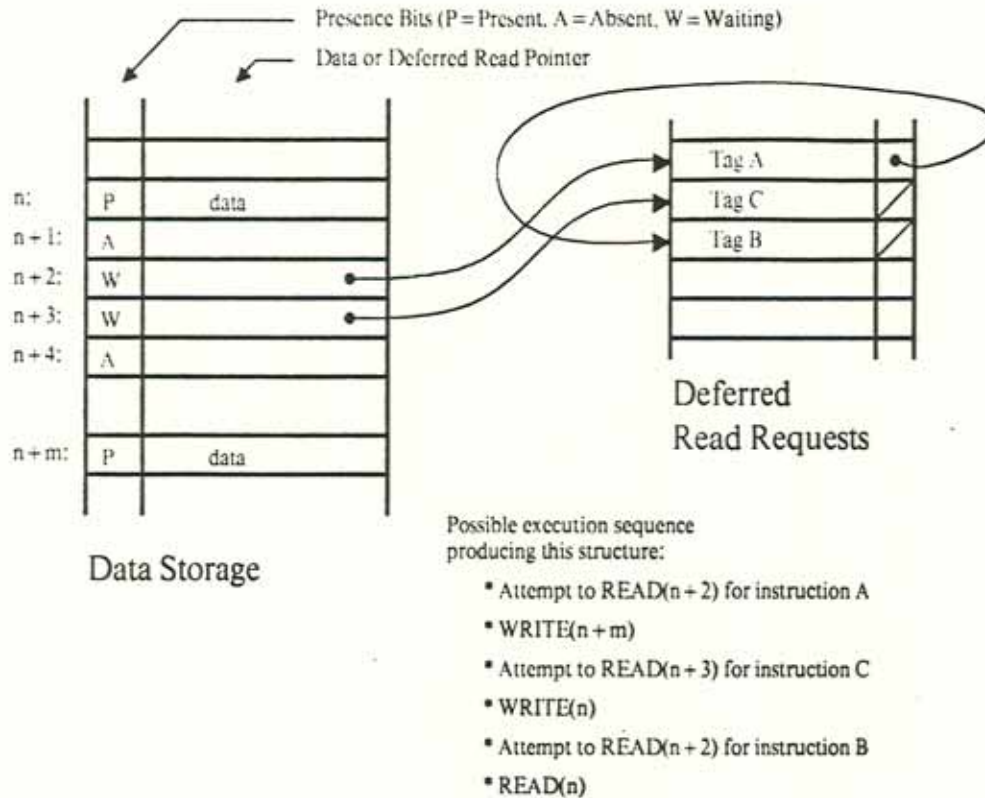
Presence Bits (P = Present, A = Absent, W = Waiting)

Data or Deferred Read Pointer

n: P data
n + 1: A
n + 2: W
n + 3: W
n + 4: A
n + m: P data

Data Storage

Tag A
Tag C
Tag B

Deferred Read Requests

Possible execution sequence producing this structure:

• Attempt to READ(n + 2) for instruction A
• WRITE(n + m)
• Attempt to READ(n + 3) for instruction C
• WRITE(n)
• Attempt to READ(n + 2) for instruction B
• READ(n)